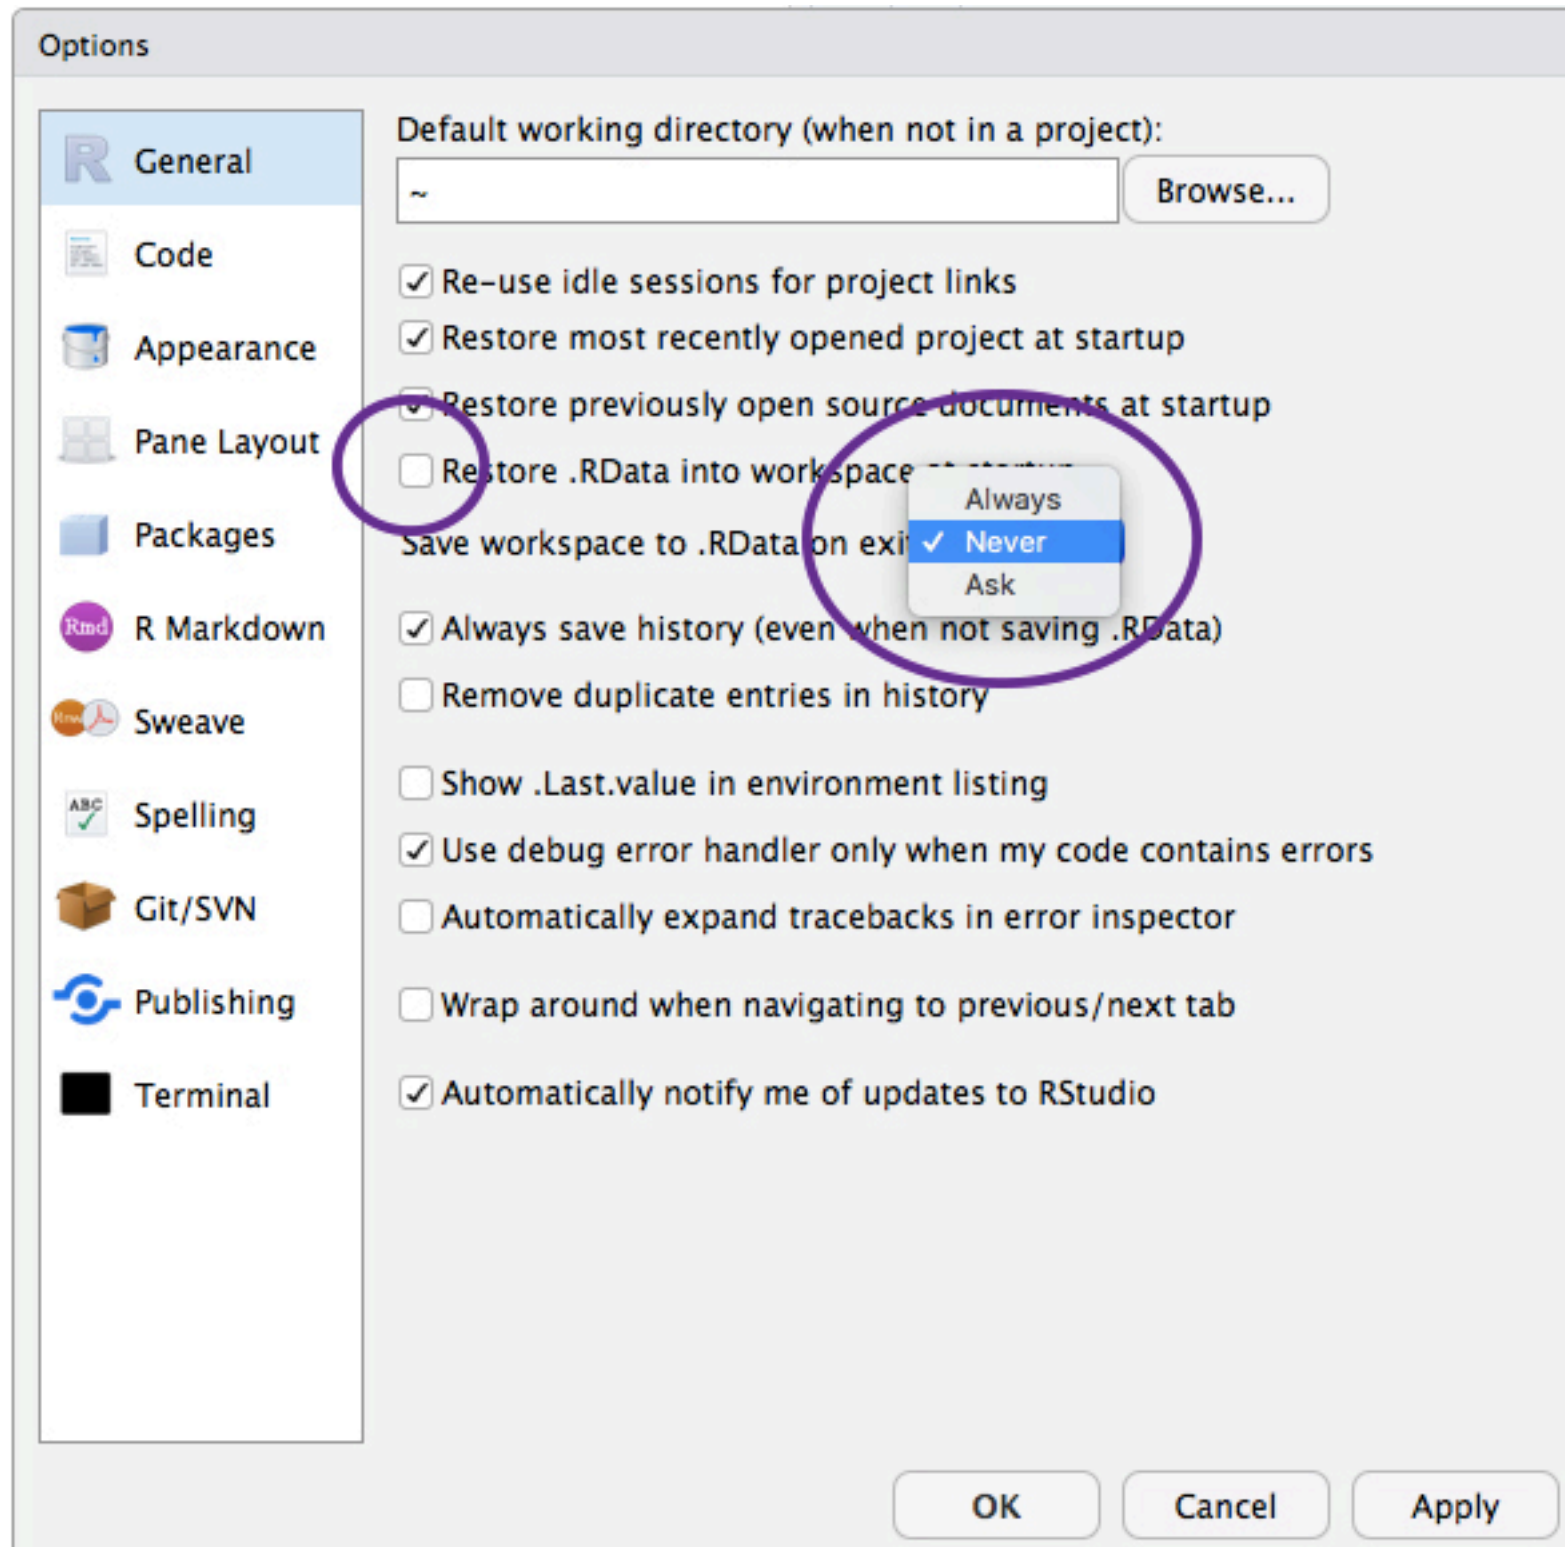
Options

General
Code
Appearance
Pane Layout
Packages
R Markdown
Sweave
Spelling
Git/SVN
Publishing
Terminal

Default working directory (when not in a project):
~
Browse...

Re-use idle sessions for project links
Restore most recently opened project at startup
Restore previously open source documents at startup
Restore .RData into workspace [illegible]
Save workspace to .RData on exit
Always
✓ Never
Ask
Always save history (even when not saving .RData)
Remove duplicate entries in history
Show .Last.value in environment listing
Use debug error handler only when my code contains errors
Automatically expand tracebacks in error inspector
Wrap around when navigating to previous/next tab
Automatically notify me of updates to RStudio

OK
Cancel
Apply